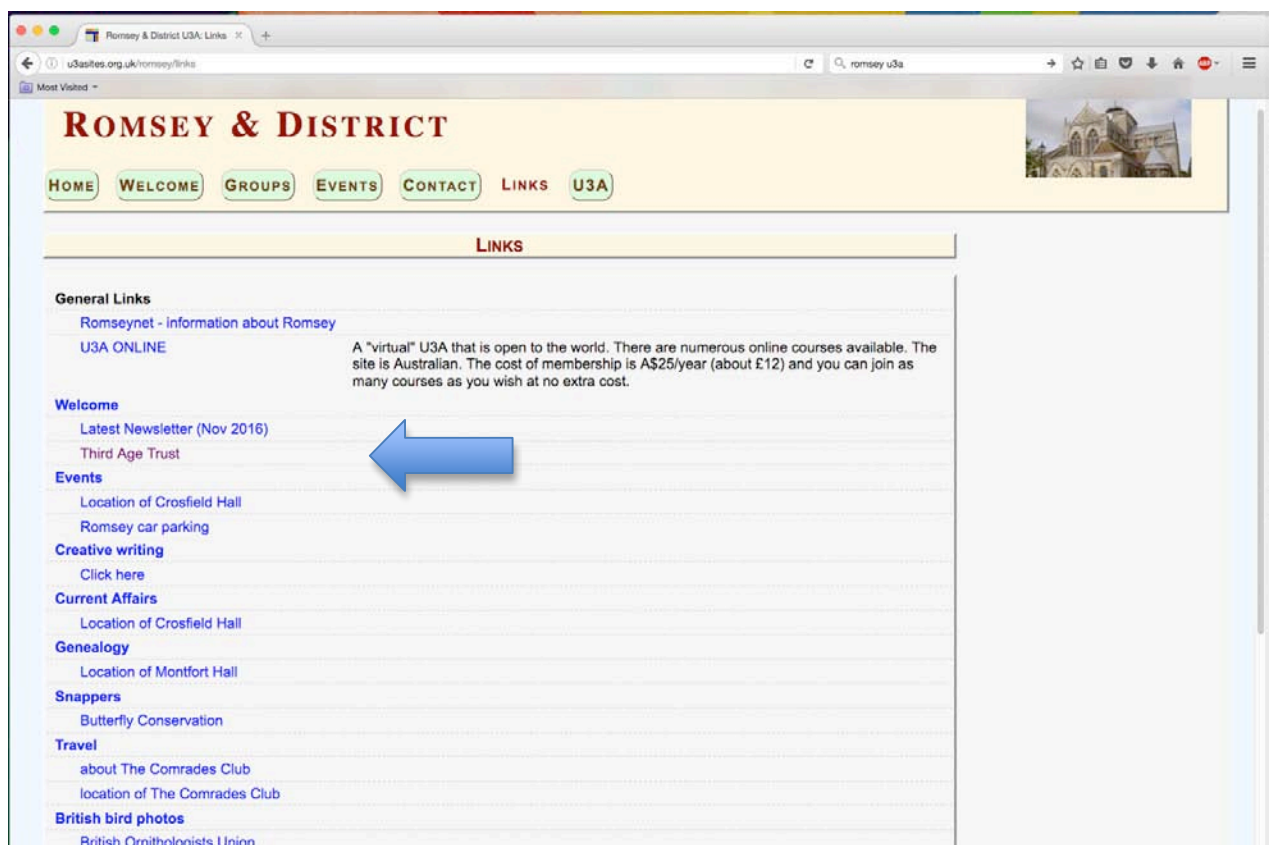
Romsey & District U3A: Links

u3asites.org.uk/romsey/links

romsey u3a

Most Visited

ROMSEY & DISTRICT

HOME WELCOME GROUPS EVENTS CONTACT LINKS U3A

LINKS

General Links

Romseynet - information about Romsey

U3A ONLINE

A "virtual" U3A that is open to the world. There are numerous online courses available. The site is Australian. The cost of membership is A$25/year (about £12) and you can join as many courses as you wish at no extra cost.

Welcome

Latest Newsletter (Nov 2016)

Third Age Trust

Events

Location of Crosfield Hall

Romsey car parking

Creative writing

Click here

Current Affairs

Location of Crosfield Hall

Genealogy

Location of Montfort Hall

Snappers

Butterfly Conservation

Travel

about The Comrades Club

location of The Comrades Club

British bird photos

British Ornithologists Union